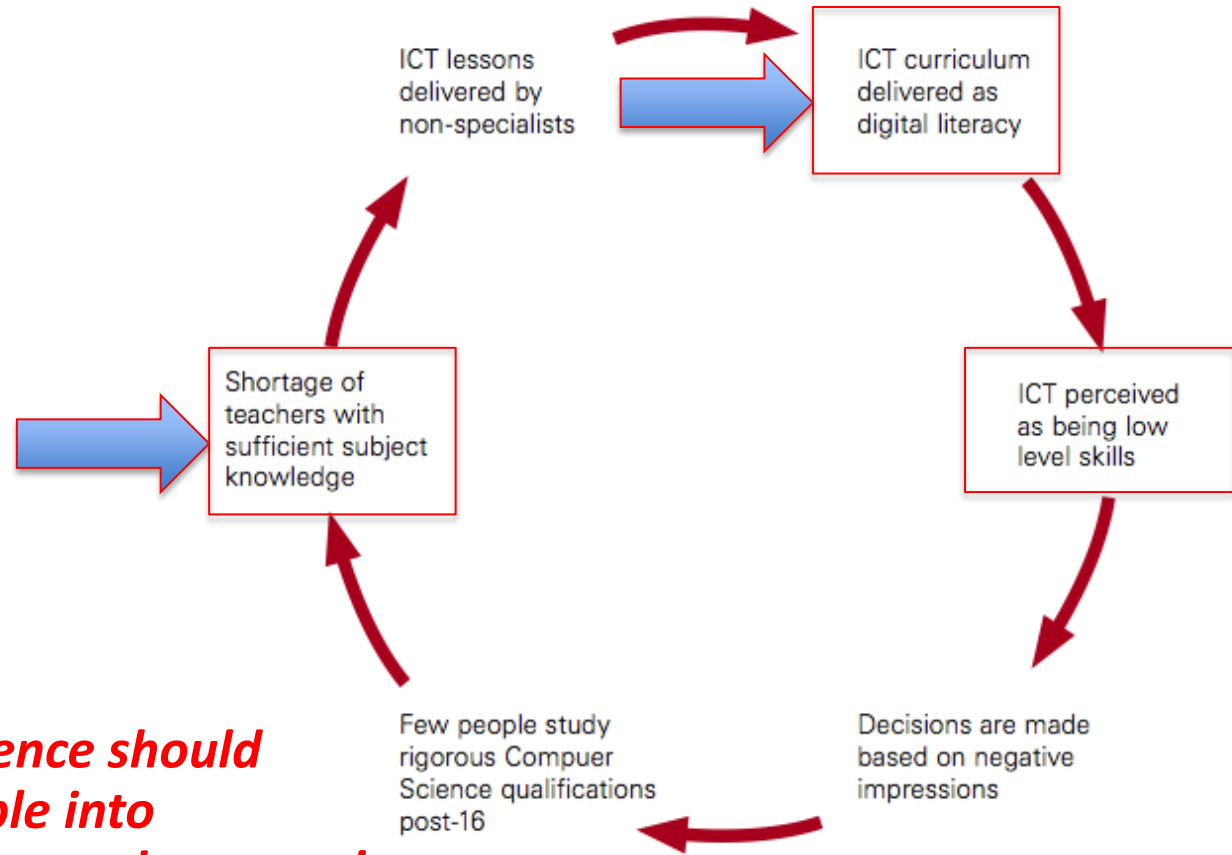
ICT lessons delivered by non-specialists

ICT curriculum delivered as digital literacy

ICT perceived as being low level skills

Decisions are made based on negative impressions

Few people study rigorous Compuer Science qualifications post-16

Shortage of teachers with sufficient subject knowledge

ence should
ple into
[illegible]